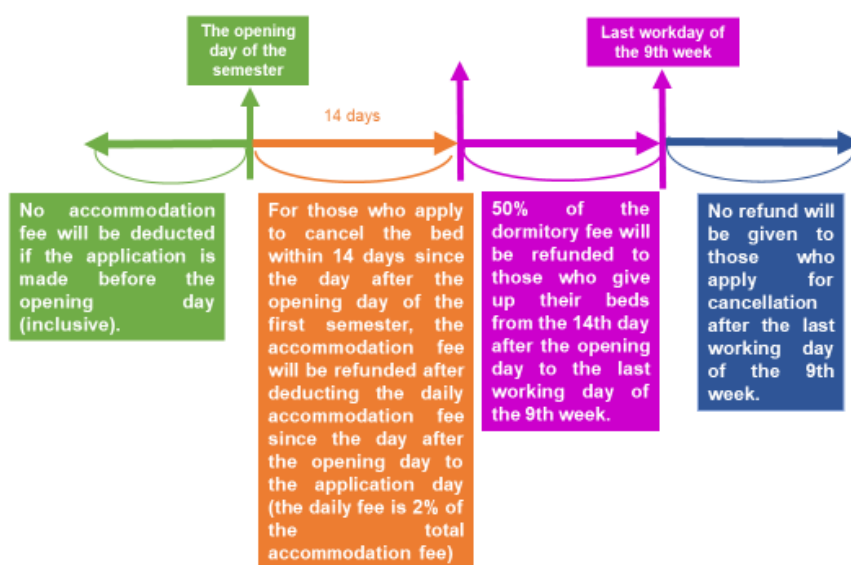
The opening day of the semester

Last workday of the 9th week

14 days

No accommodation fee will be deducted if the application is made before the opening day (inclusive).

For those who apply to cancel the bed within 14 days since the day after the opening day of the first semester, the accommodation fee will be refunded after deducting the daily accommodation fee since the day after the opening day to the application day (the daily fee is 2% of the total accommodation fee)

50% of the dormitory fee will be refunded to those who give up their beds from the 14th day after the opening day to the last working day of the 9th week.

No refund will be given to those who apply for cancellation after the last working day of the 9th week.